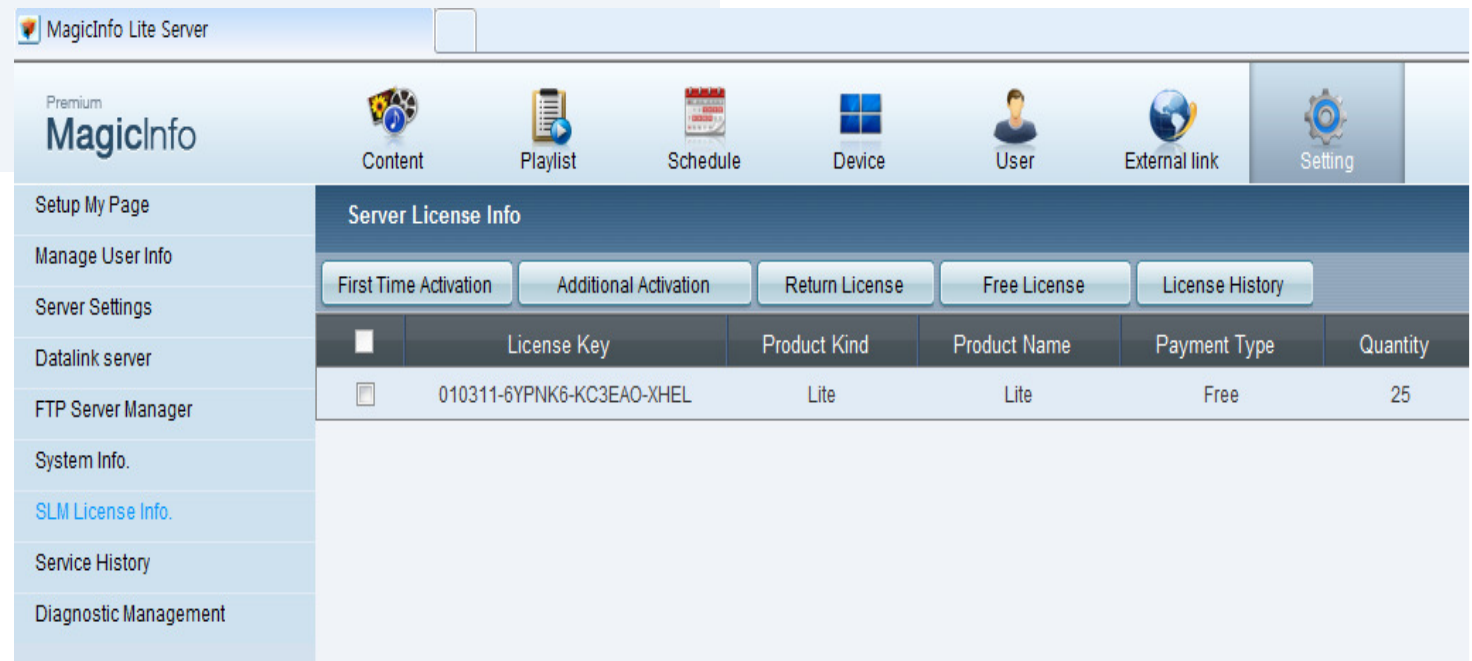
MagicInfo Lite Server

Premium
MagicInfo

Content
Playlist
Schedule
Device
User
External link
Setting

Setup My Page
Manage User Info
Server Settings
Datalink server
FTP Server Manager
System Info.
SLM License Info.
Service History
Diagnostic Management

Server License Info

First Time Activation
Additional Activation
Return License
Free License
License History

| | License Key | Product Kind | Product Name | Payment Type | Quantity |
|---|---|---|---|---|---|
| | 010311-6YPNK6-KC3EAO-XHEL | Lite | Lite | Free | 25 |